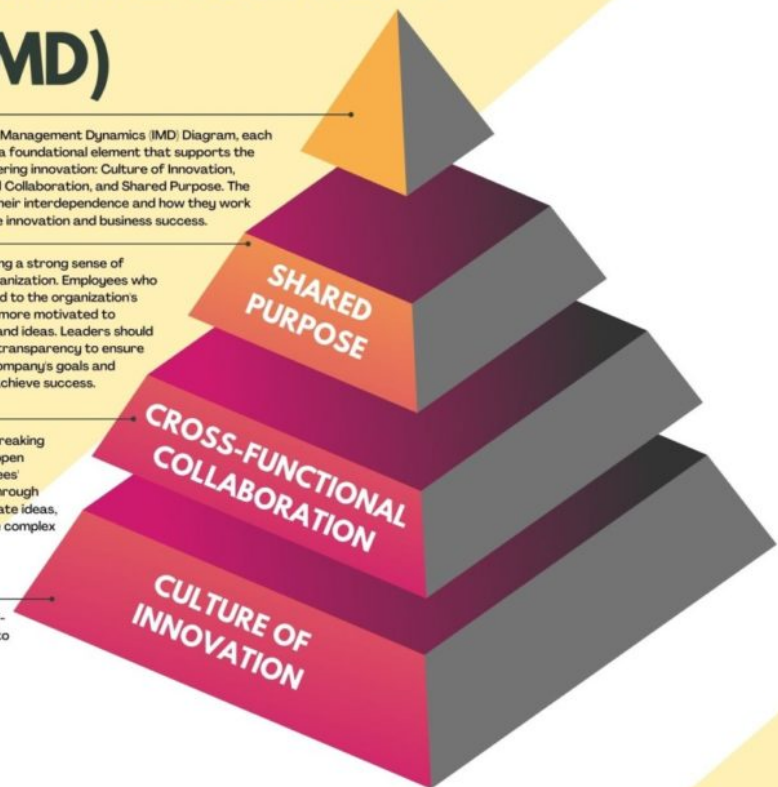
MD)

Management Dynamics (IMD) Diagram, each a foundational element that supports the ering innovation: Culture of Innovation, l Collaboration, and Shared Purpose. The heir interdependence and how they work e innovation and business success.

ng a strong sense of anization. Employees who d to the organization's more motivated to and ideas. Leaders should transparency to ensure ompany's goals and chieve success.

reaking pen ees' rough ate ideas, complex

-
o

SHARED PURPOSE

CROSS-FUNCTIONAL COLLABORATION

CULTURE OF INNOVATION